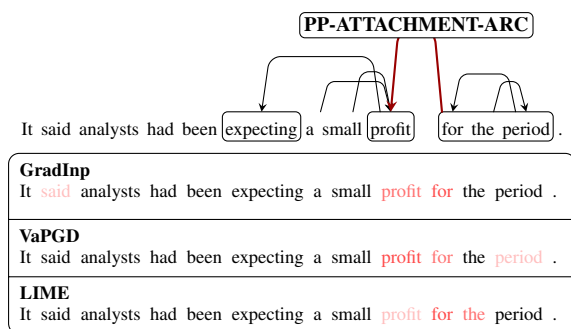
PP-ATTACHMENT-ARC

It said analysts had been expecting a small profit for the period .

GradInp
It said analysts had been expecting a small profit for the period .

VaPGD
It said analysts had been expecting a small profit for the period .

LIME
It said analysts had been expecting a small profit for the period .